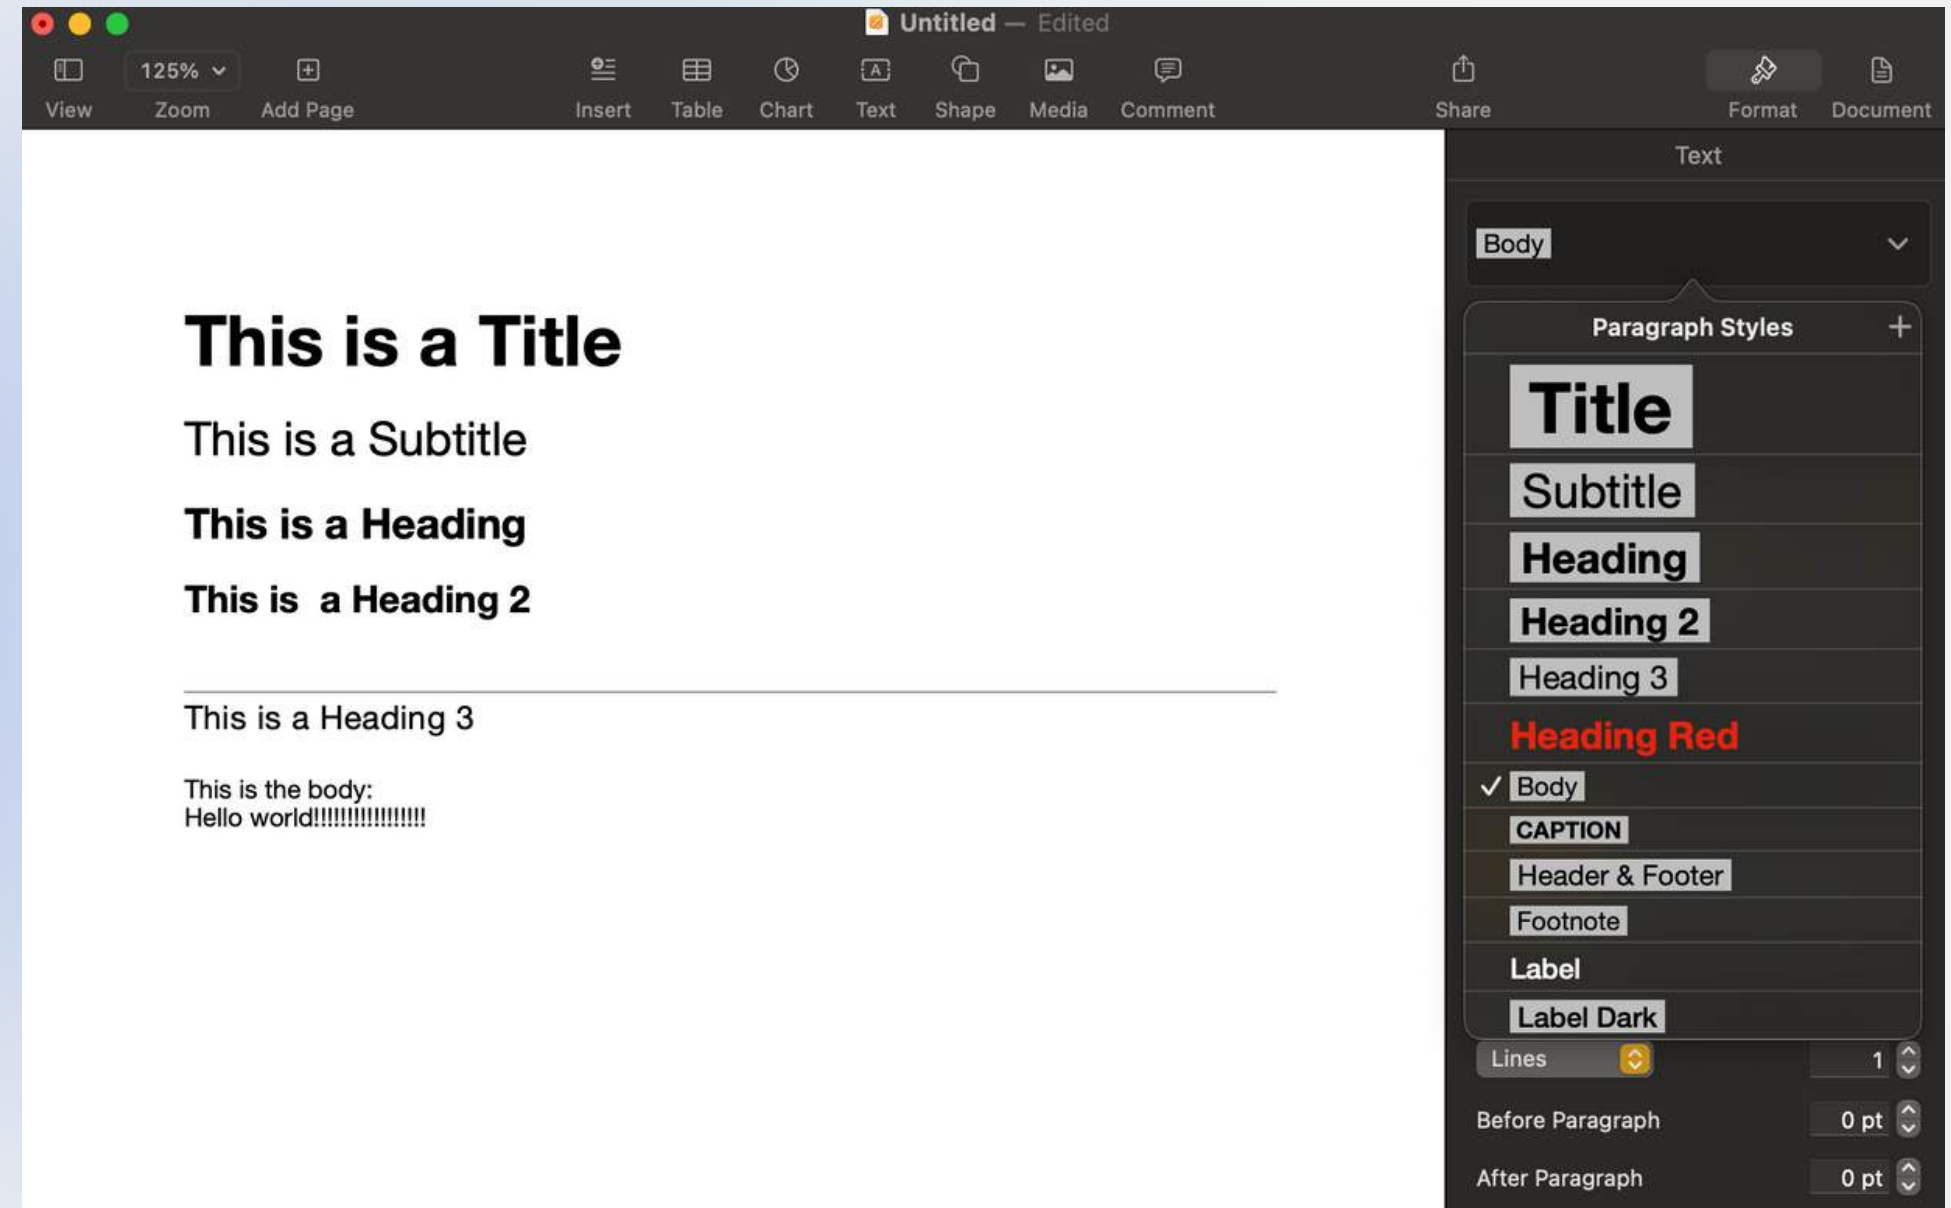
Untitled — Edited

View 125% Zoom Add Page Insert Table Chart Text Shape Media Comment Share Format Document

This is a Title

This is a Subtitle

This is a Heading

This is  a Heading 2

This is a Heading 3

This is the body:
Hello world!!!!!!!!!!!!!!!!!

Text

Body

Paragraph Styles +

Title

Subtitle

Heading

Heading 2

Heading 3

Heading Red

✓ Body

CAPTION

Header & Footer

Footnote

Label

Label Dark

Lines 1

Before Paragraph 0 pt

After Paragraph 0 pt